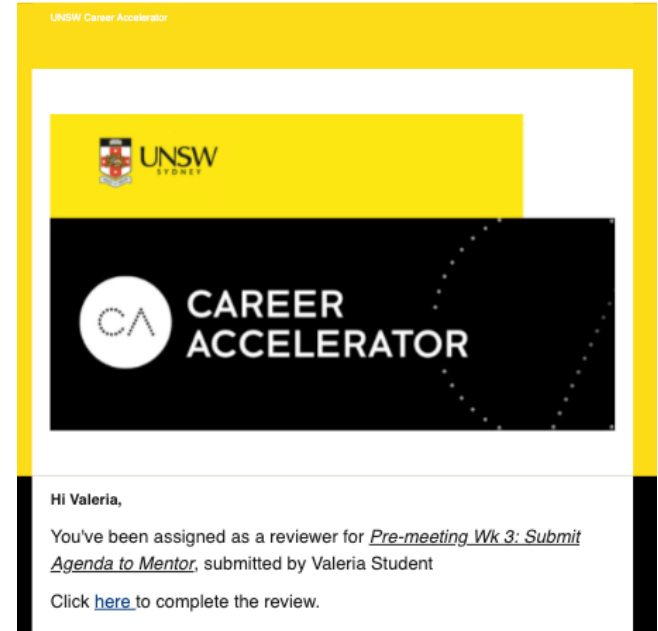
UNSW Career Accelerator

UNSW SYDNEY

CA CAREER ACCELERATOR

Hi Valeria,

You've been assigned as a reviewer for Pre-meeting Wk 3: Submit Agenda to Mentor, submitted by Valeria Student

Click here to complete the review.